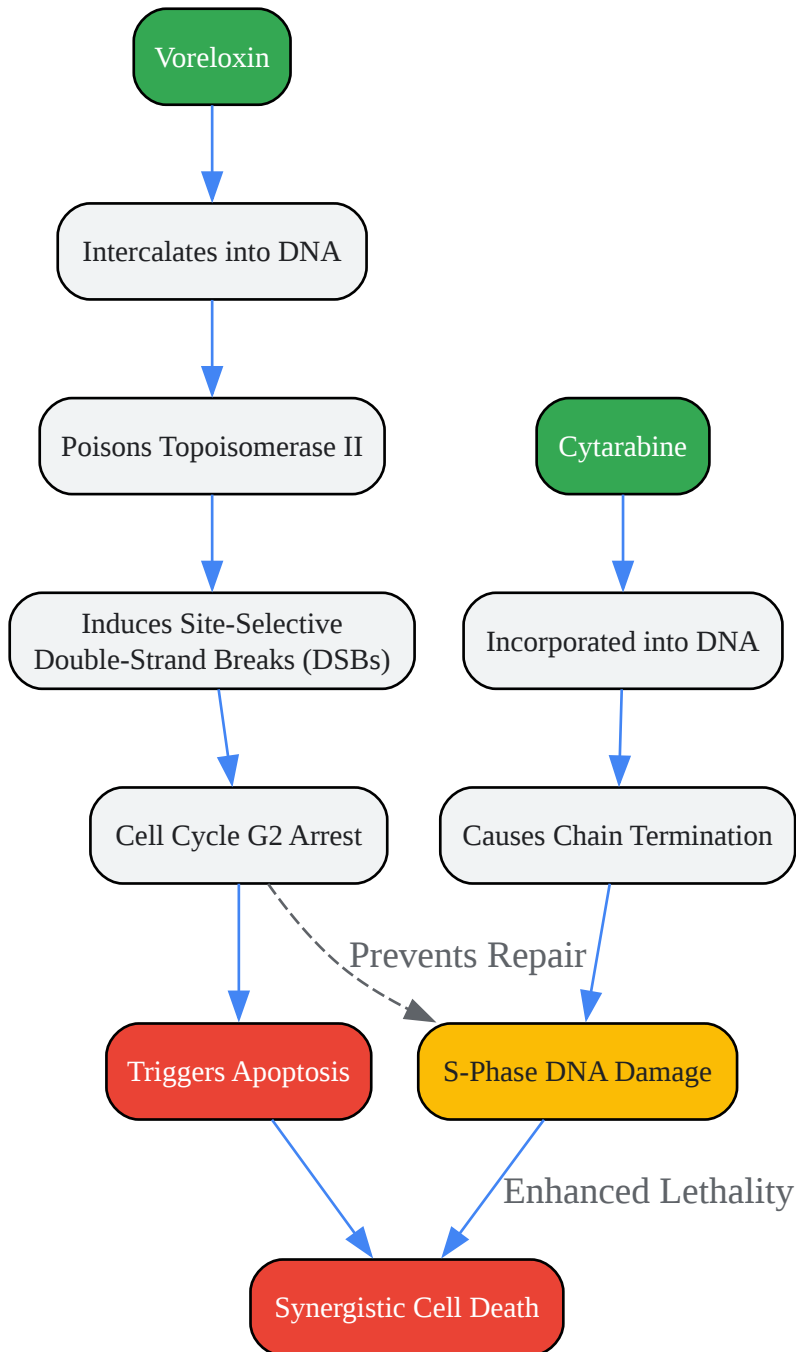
Voreloxin

Intercalates into DNA

Poisons Topoisomerase II

Cytarabine

Induces Site-Selective Double-Strand Breaks (DSBs)

Incorporated into DNA

Cell Cycle G2 Arrest

Causes Chain Termination

Prevents Repair

Triggers Apoptosis

S-Phase DNA Damage

Enhanced Lethality

Synergistic Cell Death